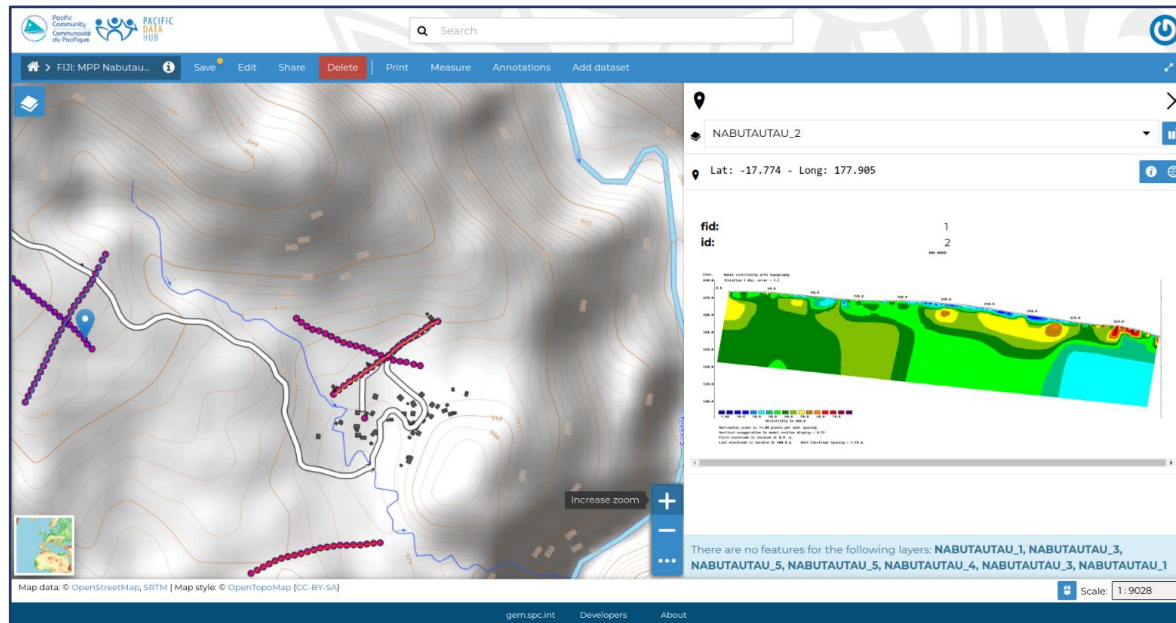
Pacific Community Communauté du Pacifique PACIFIC DATA HUB

Search

FIJI: MPP Nabutau... Save Edit Share Delete Print Measure Annotations Add dataset

NABUTAUTAU_2

Lat: -17.774 - Long: 177.905

fid: 1
id: 2

Increase zoom

There are no features for the following layers: NABUTAUTAU_1, NABUTAUTAU_3, NABUTAUTAU_5, NABUTAUTAU_5, NABUTAUTAU_4, NABUTAUTAU_3, NABUTAUTAU_1

Map data: © OpenStreetMap, SRTM | Map style: © OpenTopoMap (CC-BY-SA)

Scale: 1 : 9028

gem.spc.int Developers About